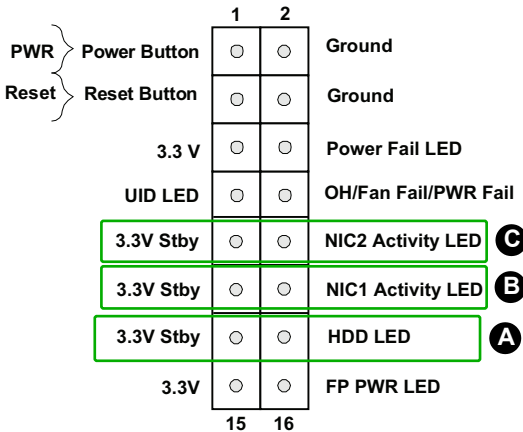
1 2

PWR Power Button Ground

Reset Reset Button Ground

3.3 V Power Fail LED

UID LED OH/Fan Fail/PWR Fail

3.3V Stby NIC2 Activity LED C

3.3V Stby NIC1 Activity LED B

3.3V Stby HDD LED A

3.3V FP PWR LED

15 16